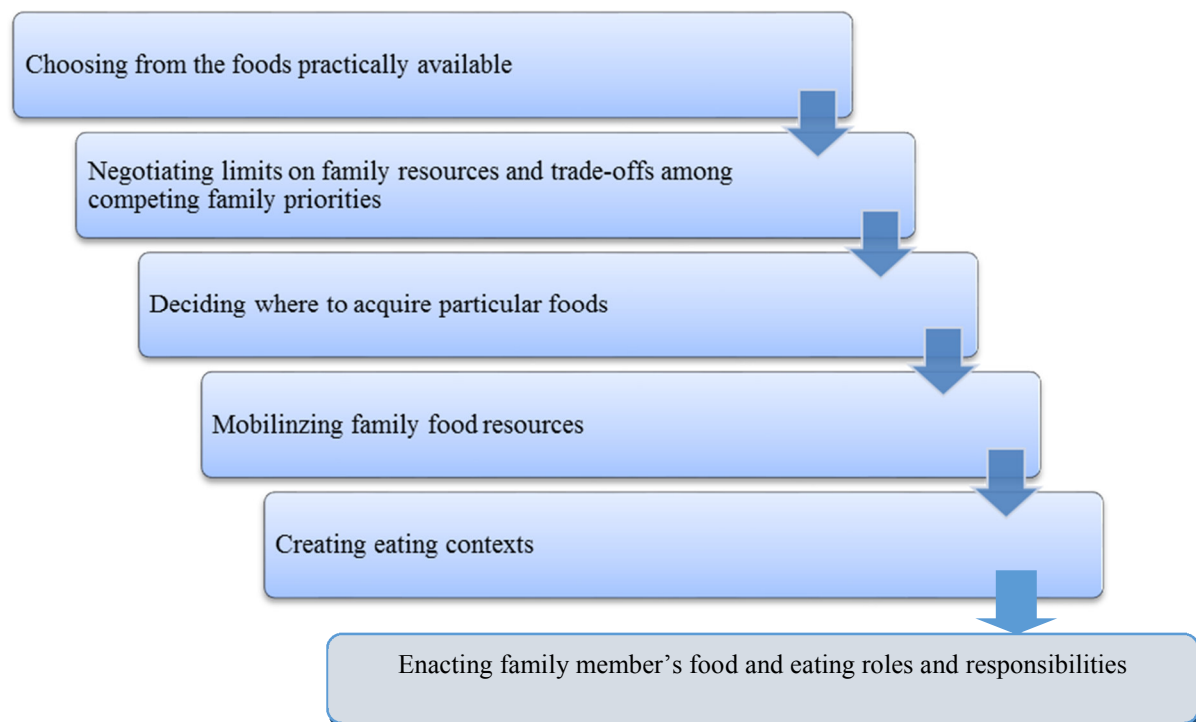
Choosing from the foods practically available

Negotiating limits on family resources and trade-offs among competing family priorities

Deciding where to acquire particular foods

Mobilinzing family food resources

Creating eating contexts

Enacting family member’s food and eating roles and responsibilities